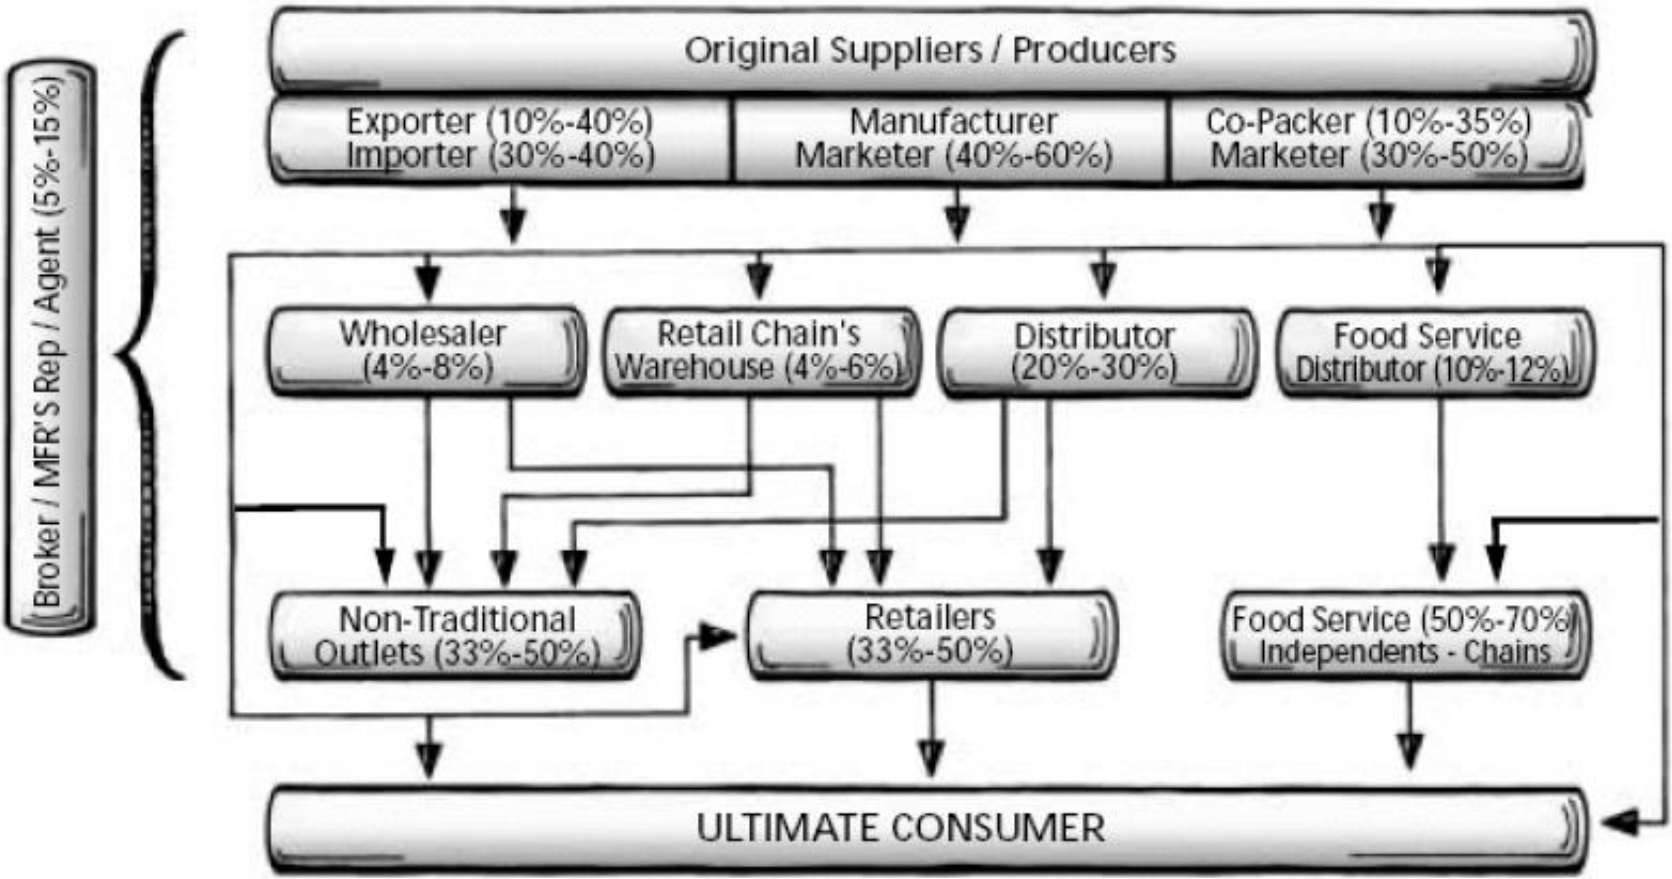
Broker / MFR'S Rep / Agent (5%-15%)

Original Suppliers / Producers

Exporter (10%-40%)
Importer (30%-40%)

Manufacturer
Marketer (40%-60%)

Co-Packer (10%-35%)
Marketer (30%-50%)

Wholesaler
(4%-8%)

Retail Chain's
Warehouse (4%-6%)

Distributor
(20%-30%)

Food Service
Distributor (10%-12%)

Non-Traditional
Outlets (33%-50%)

Retailers
(33%-50%)

Food Service (50%-70%)
Independents - Chains

ULTIMATE CONSUMER